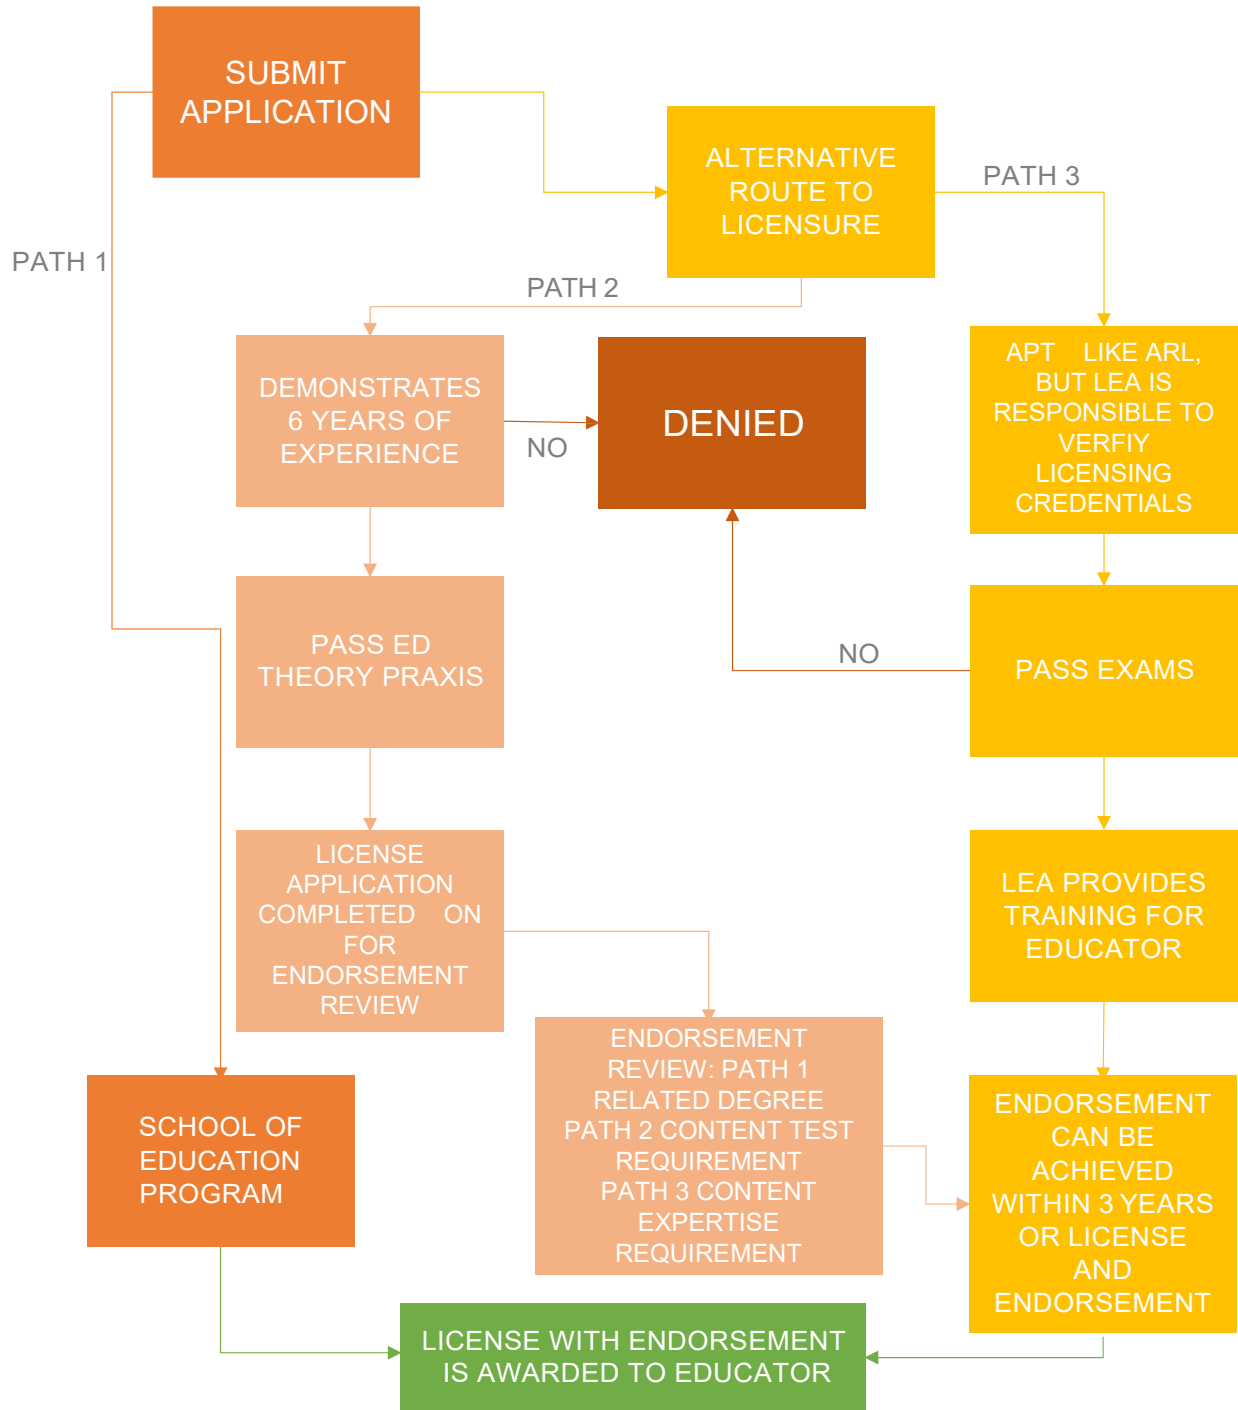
SUBMIT APPLICATION

PATH 1

ALTERNATIVE ROUTE TO LICENSURE

PATH 3

PATH 2

DEMONSTRATES 6 YEARS OF EXPERIENCE

NO

DENIED

APT LIKE ARL, BUT LEA IS RESPONSIBLE TO VERFIY LICENSING CREDENTIALS

PASS ED THEORY PRAXIS

NO

PASS EXAMS

LICENSE APPLICATION COMPLETED ON FOR ENDORSEMENT REVIEW

LEA PROVIDES TRAINING FOR EDUCATOR

ENDORSEMENT REVIEW: PATH 1 RELATED DEGREE PATH 2 CONTENT TEST REQUIREMENT PATH 3 CONTENT EXPERTISE REQUIREMENT

SCHOOL OF EDUCATION PROGRAM

ENDORSEMENT CAN BE ACHIEVED WITHIN 3 YEARS OR LICENSE AND ENDORSEMENT

LICENSE WITH ENDORSEMENT IS AWARDED TO EDUCATOR